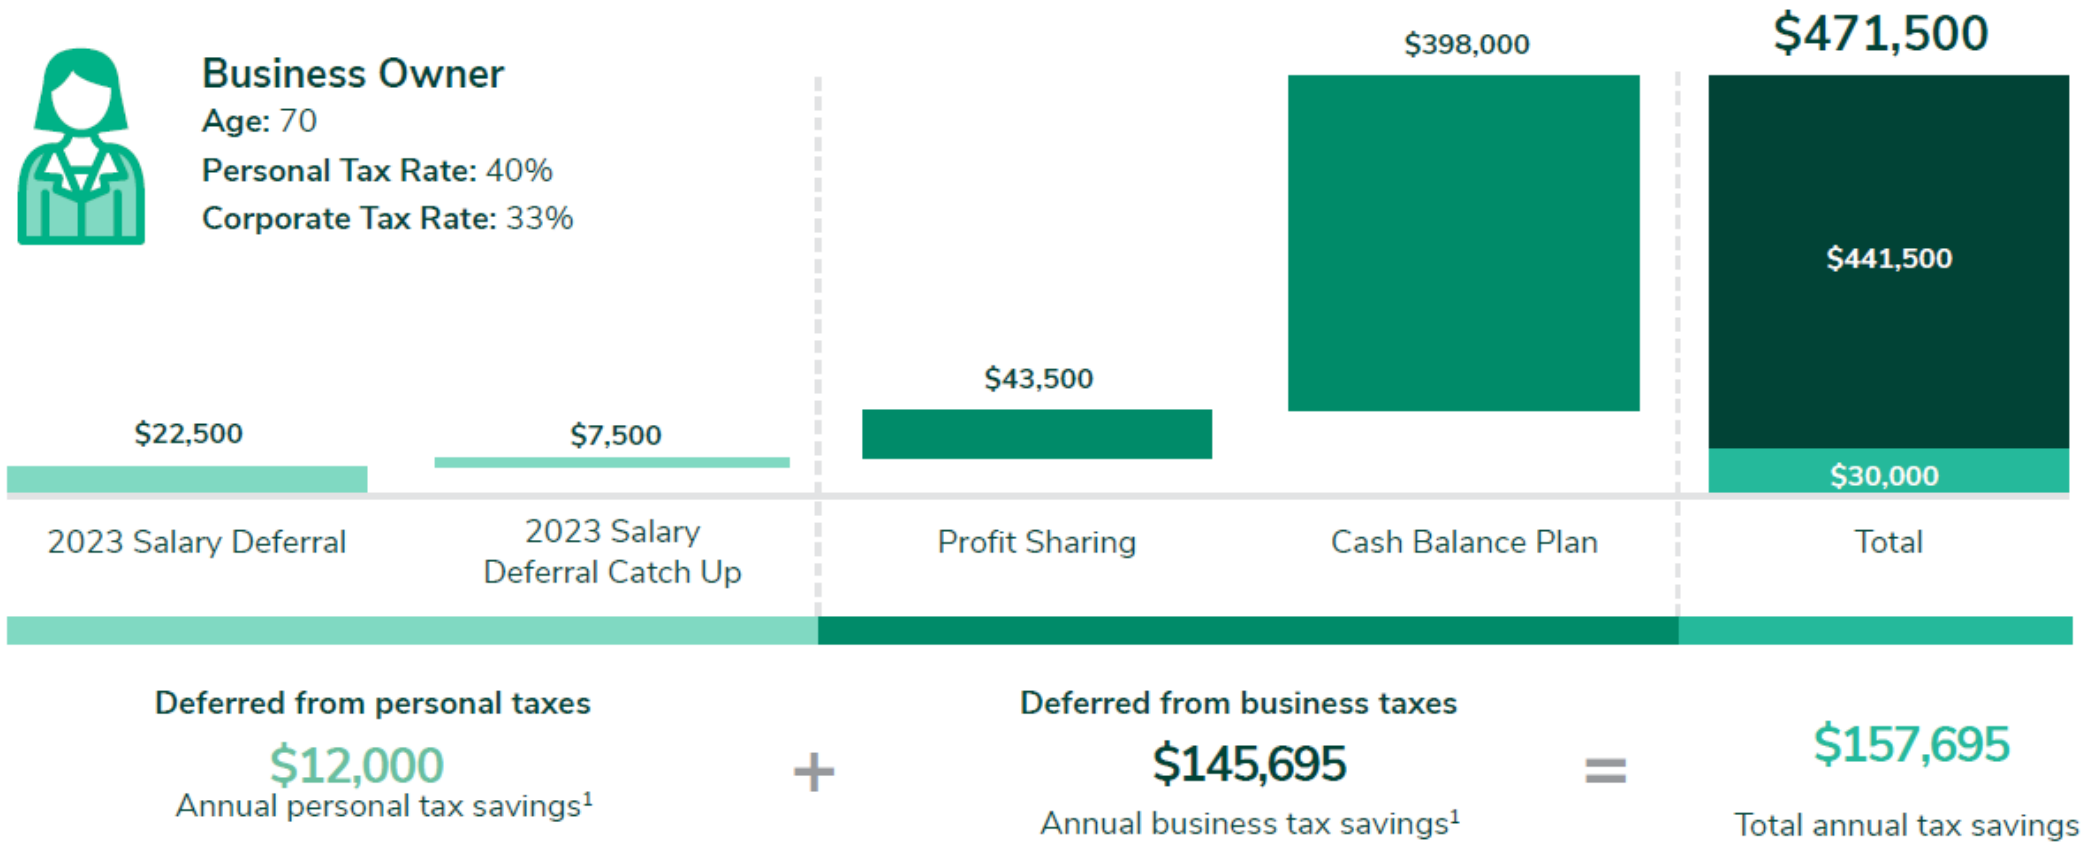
Business Owner
Age: 70
Personal Tax Rate: 40%
Corporate Tax Rate: 33%

$22,500
2023 Salary Deferral

$7,500
2023 Salary Deferral Catch Up

$43,500
Profit Sharing

$398,000
Cash Balance Plan

$471,500
$441,500
$30,000
Total

Deferred from personal taxes
$12,000
Annual personal tax savings$^1$

+

Deferred from business taxes
$145,695
Annual business tax savings$^1$

=

$157,695
Total annual tax savings